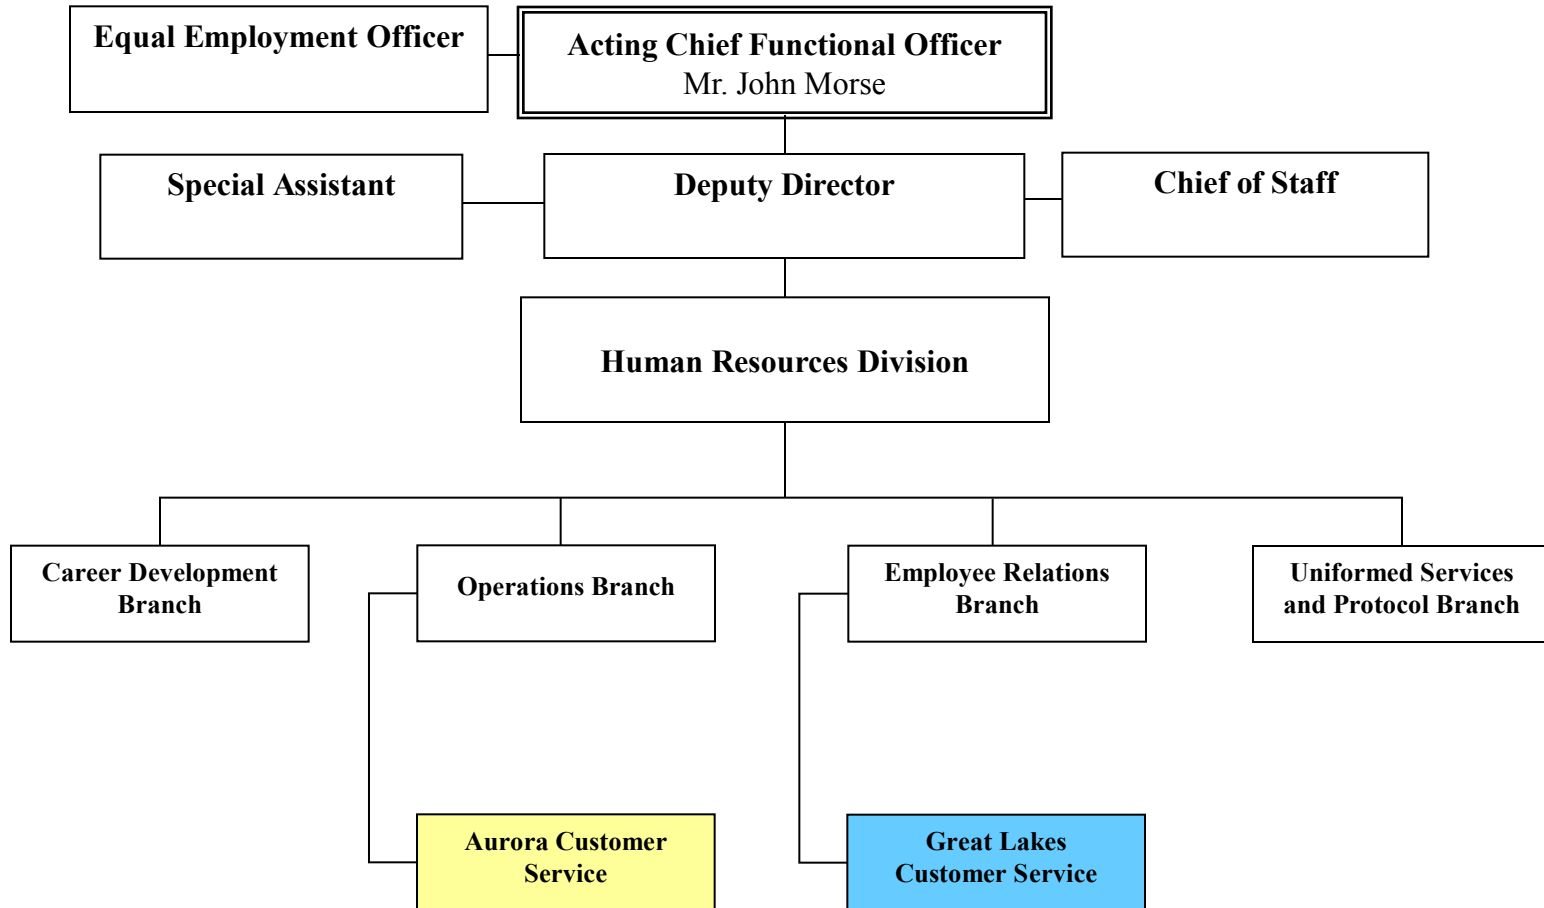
Equal Employment Officer

Acting Chief Functional Officer
Mr. John Morse

Special Assistant

Deputy Director

Chief of Staff

Human Resources Division

Career Development Branch

Operations Branch

Employee Relations Branch

Uniformed Services and Protocol Branch

Aurora Customer Service

Great Lakes Customer Service